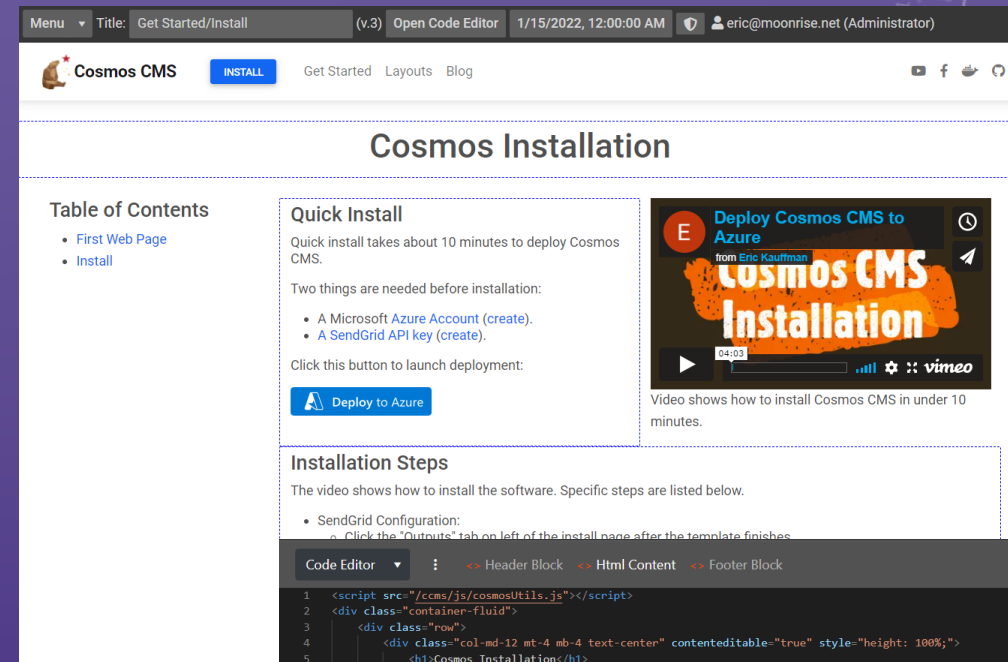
Menu Title: Get Started/Install (v.3) Open Code Editor 1/15/2022, 12:00:00 AM eric@moonrise.net (Administrator)

Cosmos CMS INSTALL Get Started Layouts Blog

Cosmos Installation

Table of Contents
- First Web Page
- Install

Quick Install
Quick install takes about 10 minutes to deploy Cosmos CMS.

Two things are needed before installation:
- A Microsoft Azure Account (create).
- A SendGrid API key (create).

Click this button to launch deployment:

Deploy to Azure

E Deploy Cosmos CMS to Azure
from Eric Kauffman
Cosmos CMS Installation
04:03
vimeo

Video shows how to install Cosmos CMS in under 10 minutes.

Installation Steps
The video shows how to install the software. Specific steps are listed below.
- SendGrid Configuration:
  - Click the "Outputs" tab on left of the install page after the template finishes

Code Editor ⋮ <> Header Block <> Html Content <> Footer Block

1 <script src="/ccms/js/cosmosUtils.js"></script>
2 <div class="container-fluid">
3 <div class="row">
4 <div class="col-md-12 mt-4 mb-4 text-center" contenteditable="true" style="height: 100%;">
5 <h1>Cosmos Installation</h1>